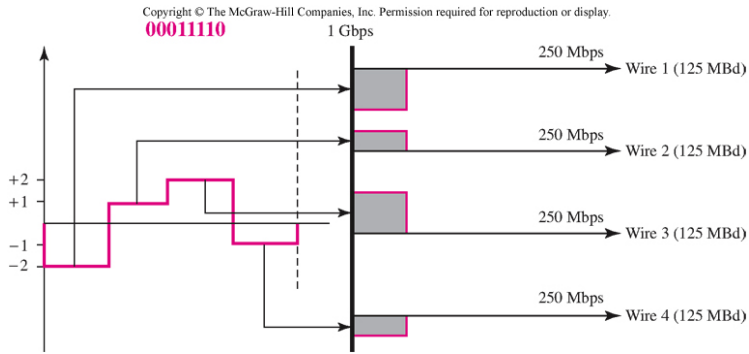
Copyright © The McGraw-Hill Companies, Inc. Permission required for reproduction or display.

00011110

1 Gbps

+2
+1
−1
−2

250 Mbps
Wire 1 (125 MBd)

250 Mbps
Wire 2 (125 MBd)

250 Mbps
Wire 3 (125 MBd)

250 Mbps
Wire 4 (125 MBd)